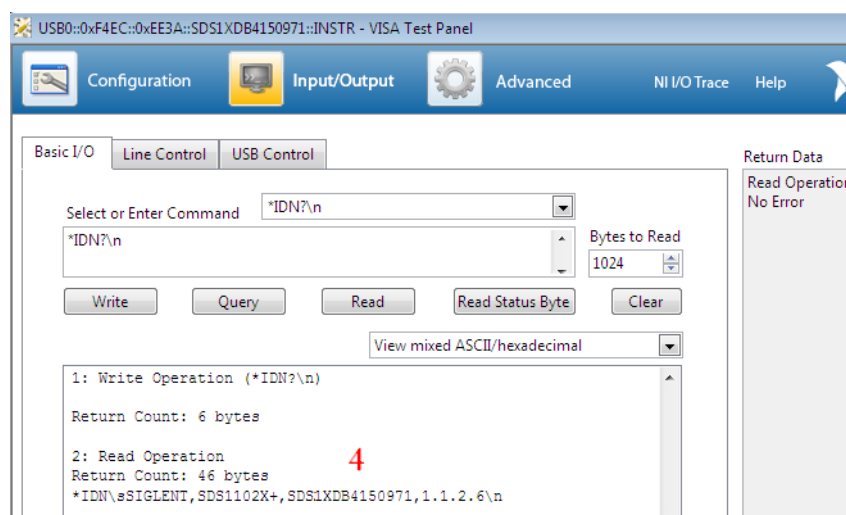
USB0::0xF4EC::0xEE3A::SDS1XDB4150971::INSTR - VISA Test Panel

Configuration

Input/Output

Advanced

NI I/O Trace

Help

Basic I/O

Line Control

USB Control

Return Data

Read Operation
No Error

Select or Enter Command

*IDN?\n

*IDN?\n

Bytes to Read

1024

Write

Query

Read

Read Status Byte

Clear

View mixed ASCII/hexadecimal

1: Write Operation (*IDN?\n)

Return Count: 6 bytes

2: Read Operation
Return Count: 46 bytes
*IDN\sSIGLENT,SDS1102X+,SDS1XDB4150971,1.1.2.6\n

4